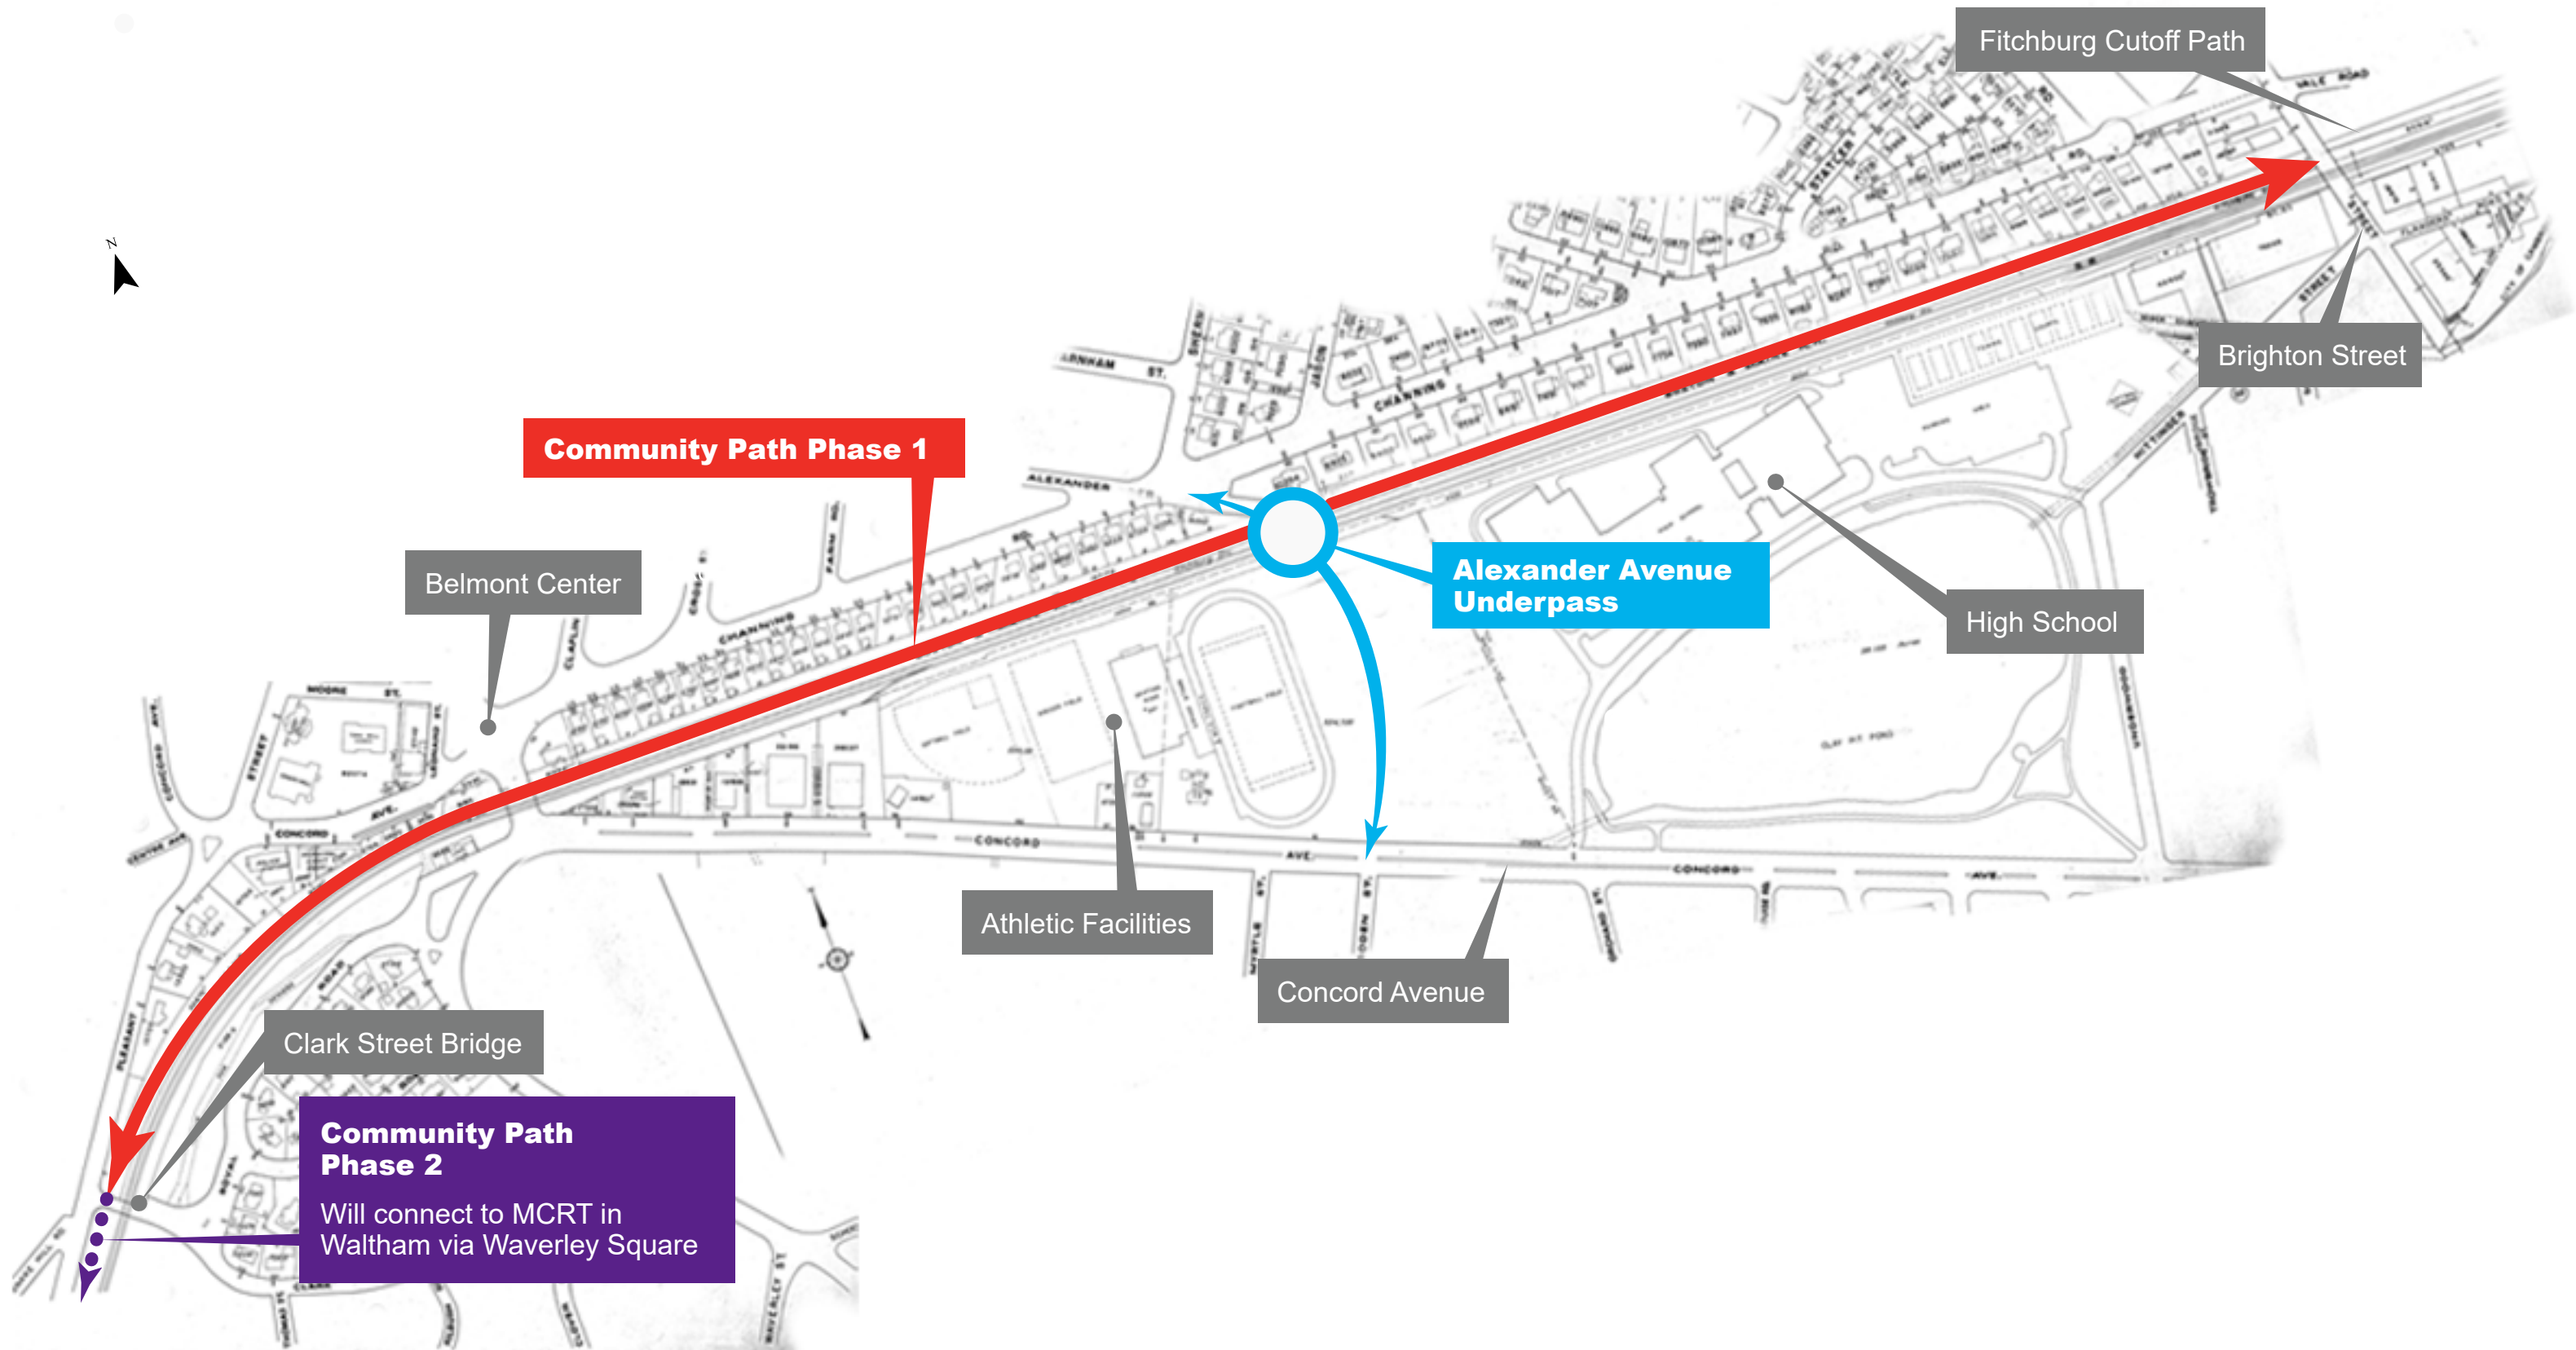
Fitchburg Cutoff Path

Brighton Street

Community Path Phase 1

Belmont Center

Alexander Avenue Underpass

High School

Athletic Facilities

Concord Avenue

Clark Street Bridge

Community Path Phase 2

Will connect to MCRT in Waltham via Waverley Square

N

MOORE ST.

CONCORD AVE.

CHANNING

ALEXANDER

CONCORD AVE.

CONCORD AVE.